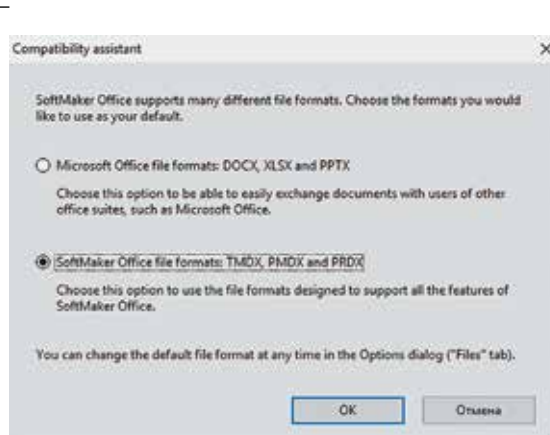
Compatibility assistant

×

SoftMaker Office supports many different file formats. Choose the formats you would like to use as your default.

Microsoft Office file formats: DOCX, XLSX and PPTX

Choose this option to be able to easily exchange documents with users of other office suites, such as Microsoft Office.

SoftMaker Office file formats: TMDX, PMDX and PRDX

Choose this option to use the file formats designed to support all the features of SoftMaker Office.

You can change the default file format at any time in the Options dialog ("Files" tab).

OK

Отмена